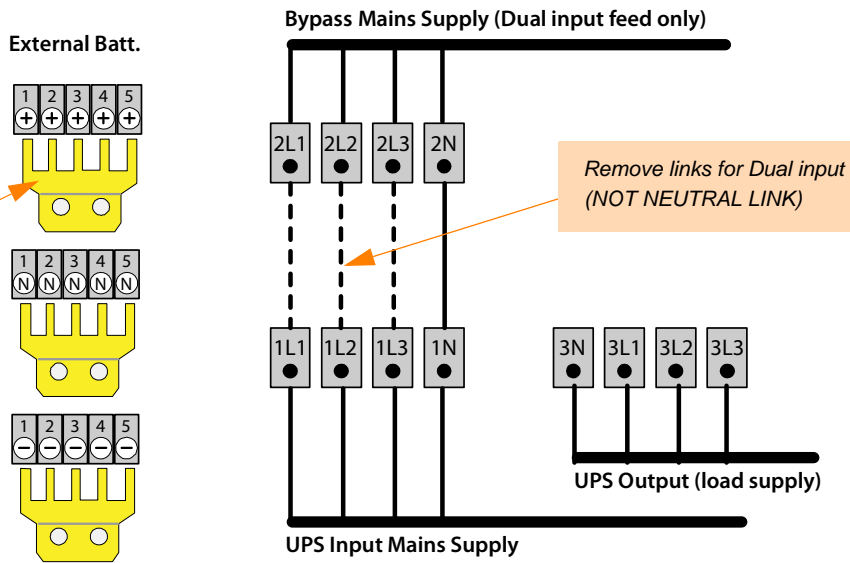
External Batt.

Bypass Mains Supply (Dual input feed only)

1 2 3 4 5
+ + + + +

1 2 3 4 5
N N N N N

1 2 3 4 5
− − − − −

2L1 2L2 2L3 2N

*Remove links for Dual input (NOT NEUTRAL LINK)*

1L1 1L2 1L3 1N

3N 3L1 3L2 3L3

UPS Output (load supply)

UPS Input Mains Supply